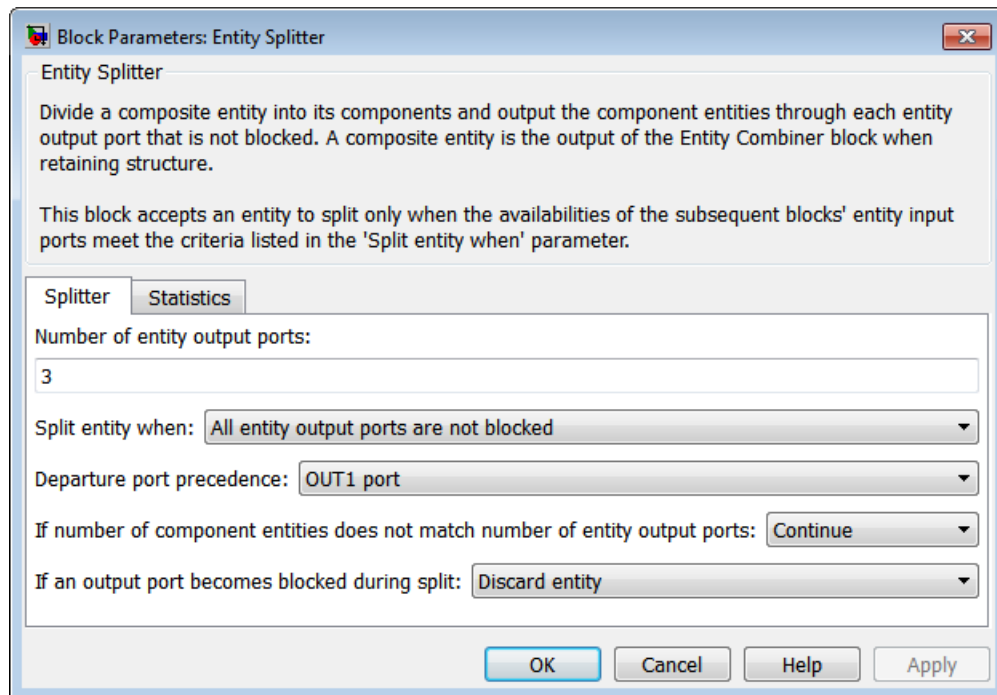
Block Parameters: Entity Splitter

Entity Splitter

Divide a composite entity into its components and output the component entities through each entity output port that is not blocked. A composite entity is the output of the Entity Combiner block when retaining structure.

This block accepts an entity to split only when the availabilities of the subsequent blocks' entity input ports meet the criteria listed in the 'Split entity when' parameter.

Splitter | Statistics

Number of entity output ports:

3

Split entity when: All entity output ports are not blocked

Departure port precedence: OUT1 port

If number of component entities does not match number of entity output ports: Continue

If an output port becomes blocked during split: Discard entity

OK | Cancel | Help | Apply